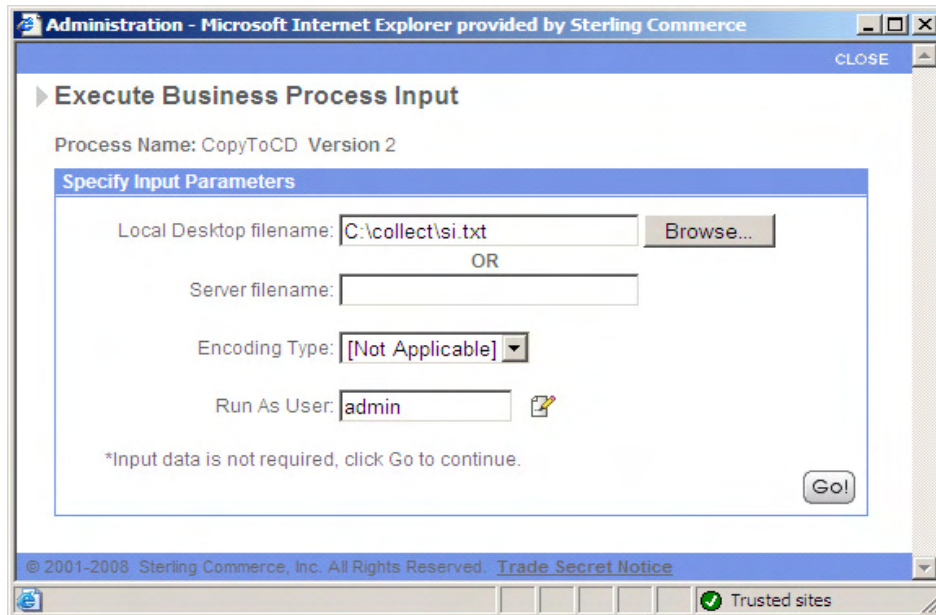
Administration - Microsoft Internet Explorer provided by Sterling Commerce

CLOSE

Execute Business Process Input

Process Name: CopyToCD Version 2

Specify Input Parameters

Local Desktop filename: C:\collect\si.txt Browse...

OR

Server filename:

Encoding Type: [Not Applicable]

Run As User: admin

*Input data is not required, click Go to continue.

Go!

© 2001-2008 Sterling Commerce, Inc. All Rights Reserved. Trade Secret Notice

Trusted sites